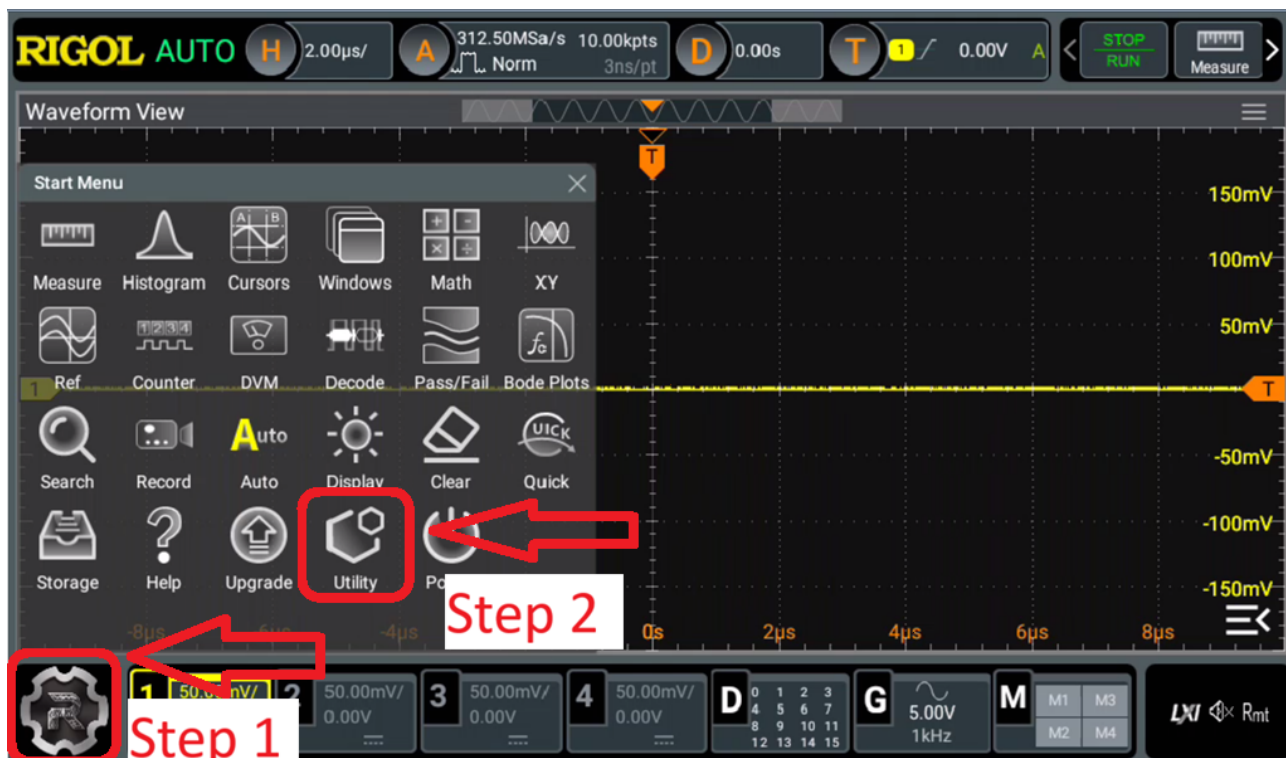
RIGOL AUTO H 2.00μs/ A 312.50MSa/s 10.00kpts Norm 3ns/pt D 0.00s T 1 0.00V A STOP RUN Measure

Waveform View

Start Menu

Measure Histogram Cursors Windows Math XY
Ref Counter DVM Decode Pass/Fail Bode Plots
Search Record Auto Display Clear Quick
Storage Help Upgrade Utility Po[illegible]

150mV
100mV
50mV
T
-50mV
-100mV
-150mV

-8μs -6μs -4μs 0s 2μs 4μs 6μs 8μs

Step 2

Step 1

1 50.00mV/ 2 50.00mV/ 0.00V 3 50.00mV/ 0.00V 4 50.00mV/ 0.00V D 0 1 2 3 4 5 6 7 8 9 10 11 12 13 14 15 G 5.00V 1kHz M M1 M3 M2 M4 LXI Rmt